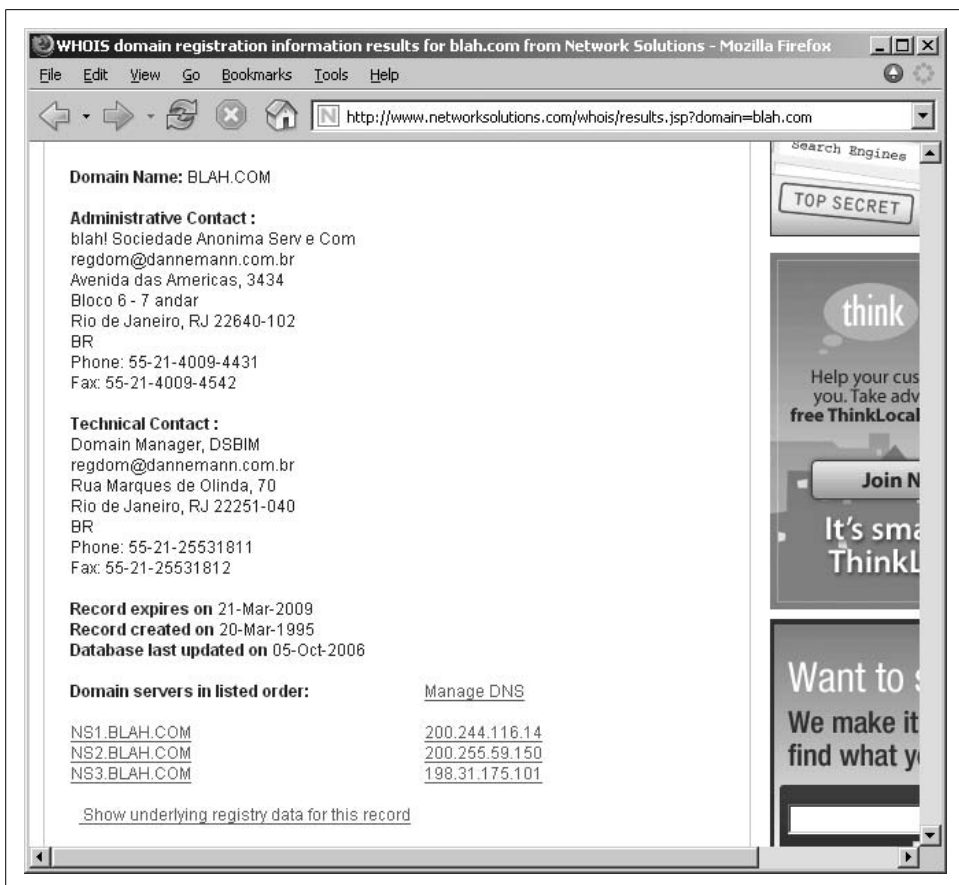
WHOIS domain registration information results for blah.com from Network Solutions - Mozilla Firefox

File Edit View Go Bookmarks Tools Help

http://www.networksolutions.com/whois/results.jsp?domain=blah.com

Domain Name: BLAH.COM

Administrative Contact :
blah! Sociedade Anonima Serv e Com
regdom@dannemann.com.br
Avenida das Americas, 3434
Bloco 6 - 7 andar
Rio de Janeiro, RJ 22640-102
BR
Phone: 55-21-4009-4431
Fax: 55-21-4009-4542

Technical Contact :
Domain Manager, DSBIM
regdom@dannemann.com.br
Rua Marques de Olinda, 70
Rio de Janeiro, RJ 22251-040
BR
Phone: 55-21-25531811
Fax: 55-21-25531812

Record expires on 21-Mar-2009
Record created on 20-Mar-1995
Database last updated on 05-Oct-2006

Domain servers in listed order: Manage DNS

| | |
|---|---|
| NS1.BLAH.COM | 200.244.116.14 |
| NS2.BLAH.COM | 200.255.59.150 |
| NS3.BLAH.COM | 198.31.175.101 |

Show underlying registry data for this record

Search Engines
TOP SECRET

think
Help your cus
you. Take adv
free ThinkLocal
Join N
It's sma
ThinkL

Want to
We make it
find what y